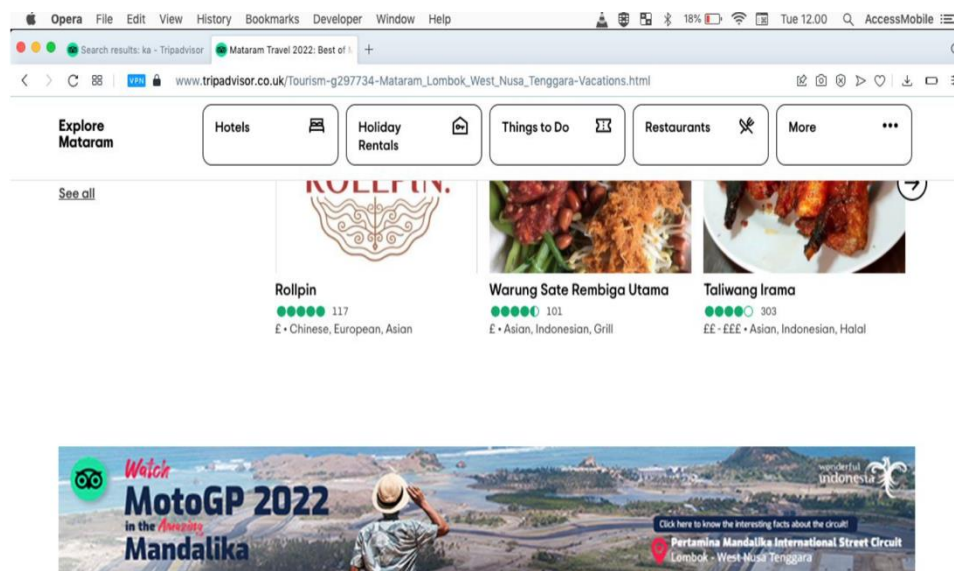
Opera File Edit View History Bookmarks Developer Window Help

18% Tue 12.00 AccessMobile

Search results: ka - Tripadvisor

Mataram Travel 2022: Best of

VPN www.tripadvisor.co.uk/Tourism-g297734-Mataram_Lombok_West_Nusa_Tenggara-Vacations.html

Explore Mataram

Hotels

Holiday Rentals

Things to Do

Restaurants

More

See all

ROLLPIN.

Rollpin
117
£ • Chinese, European, Asian

Warung Sate Rembiga Utama
101
£ • Asian, Indonesian, Grill

Taliwang Irama
303
££ - £££ • Asian, Indonesian, Halal

Watch
MotoGP 2022
in the Amazing
Mandalika

wonderful indonesia

Click here to know the interesting facts about the circuit!

Pertamina Mandalika International Street Circuit
Lombok - West Nusa Tenggara